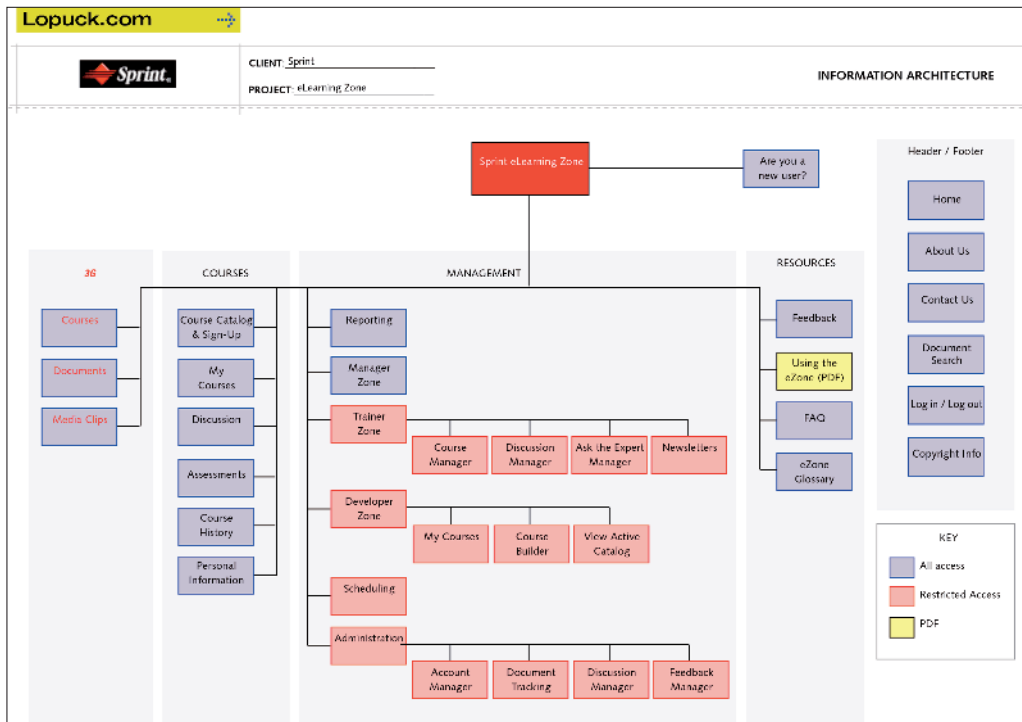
Lopuck.com

Sprint.

CLIENT: Sprint
PROJECT: eLearning Zone

INFORMATION ARCHITECTURE

Sprint eLearning Zone

Are you a new user?

Header / Footer

Home

About Us

Contact Us

Document Search

Log in / Log out

Copyright Info

3G

Courses

Documents

Media Clips

COURSES

Course Catalog & Sign-Up

My Courses

Discussion

Assessments

Course History

Personal Information

MANAGEMENT

Reporting

Manager Zone

Trainer Zone

Course Manager

Discussion Manager

Ask the Expert Manager

Newsletters

Developer Zone

My Courses

Course Builder

View Active Catalog

Scheduling

Administration

Account Manager

Document Tracking

Discussion Manager

Feedback Manager

RESOURCES

Feedback

Using the eZone (PDF)

FAQ

eZone Glossary

KEY

All access

Restricted Access

PDF